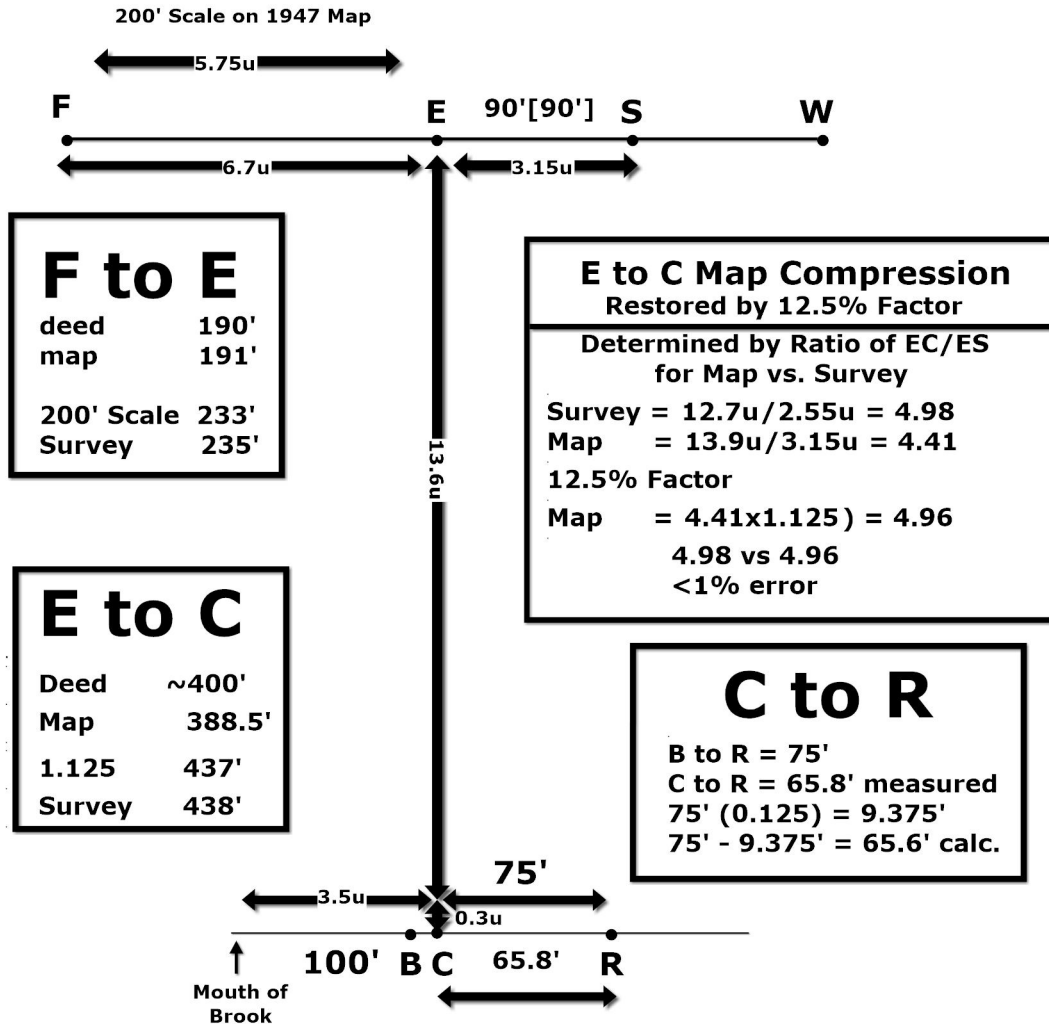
200' Scale on 1947 Map

5.75u

F E 90'[90'] S W

6.7u 3.15u

F to E
deed 190'
map 191'

200' Scale 233'
Survey 235'

13.6u

E to C Map Compression
Restored by 12.5% Factor

Determined by Ratio of EC/ES for Map vs. Survey

Survey = 12.7u/2.55u = 4.98
Map = 13.9u/3.15u = 4.41
12.5% Factor
Map = 4.41x1.125 ) = 4.96
4.98 vs 4.96
<1% error

E to C
Deed ~400'
Map 388.5'
1.125 437'
Survey 438'

C to R
B to R = 75'
C to R = 65.8' measured
75' (0.125) = 9.375'
75' - 9.375' = 65.6' calc.

3.5u 75'
0.3u

100' B C 65.8' R

Mouth of Brook